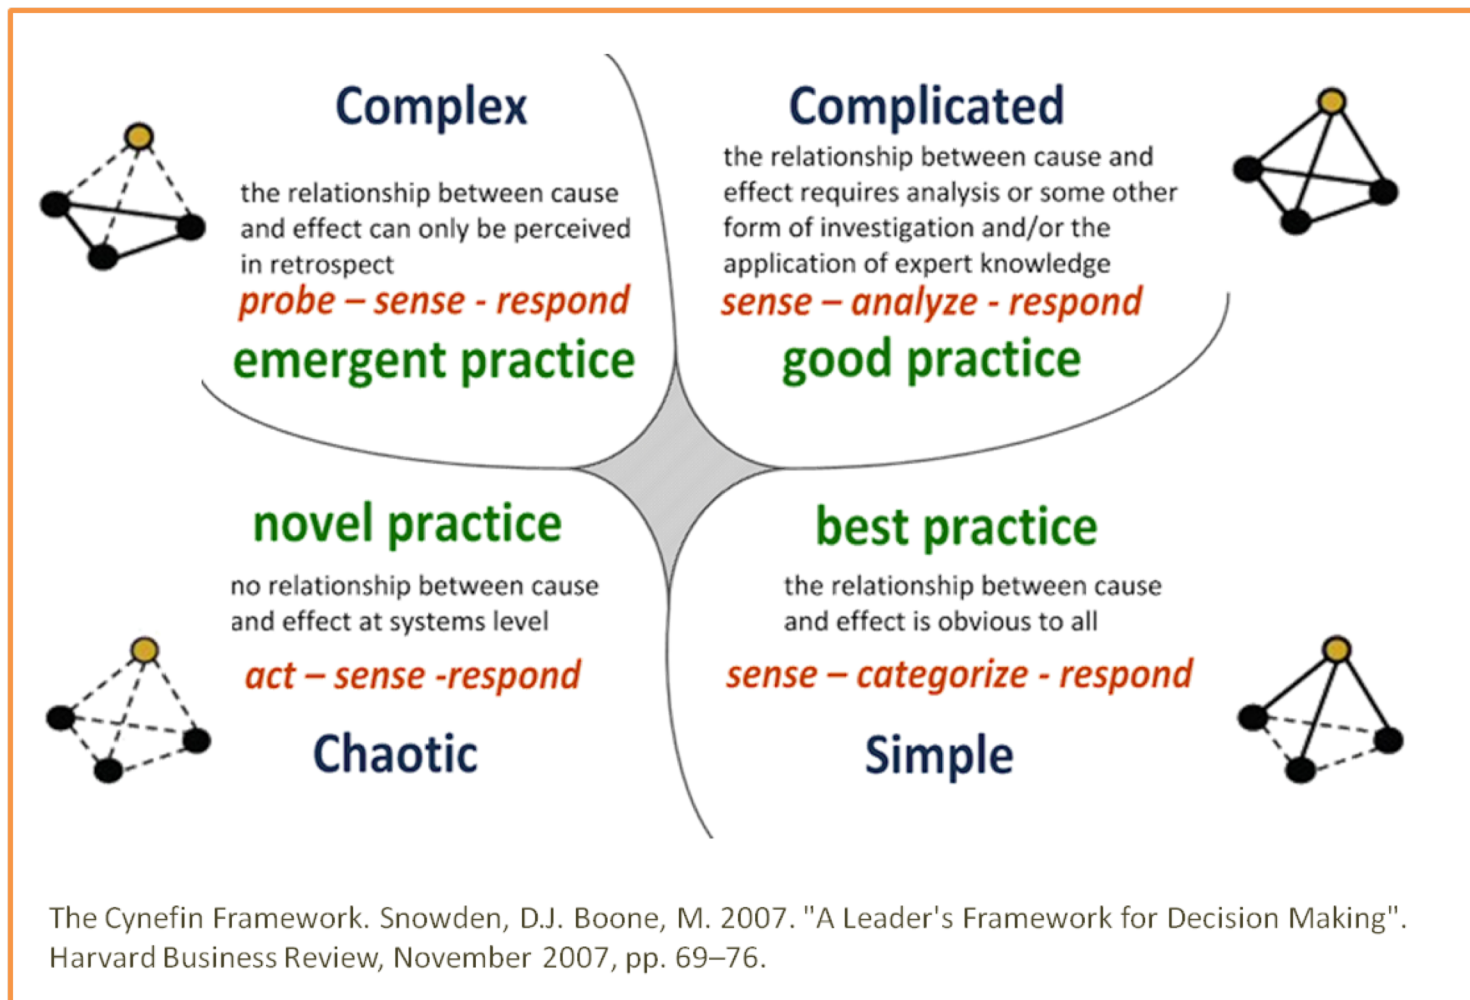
Complex

the relationship between cause and effect can only be perceived in retrospect

probe – sense - respond

emergent practice

Complicated

the relationship between cause and effect requires analysis or some other form of investigation and/or the application of expert knowledge

sense – analyze - respond

good practice

novel practice

no relationship between cause and effect at systems level

act – sense -respond

Chaotic

best practice

the relationship between cause and effect is obvious to all

sense – categorize - respond

Simple

The Cynefin Framework. Snowden, D.J. Boone, M. 2007. "A Leader's Framework for Decision Making". Harvard Business Review, November 2007, pp. 69–76.